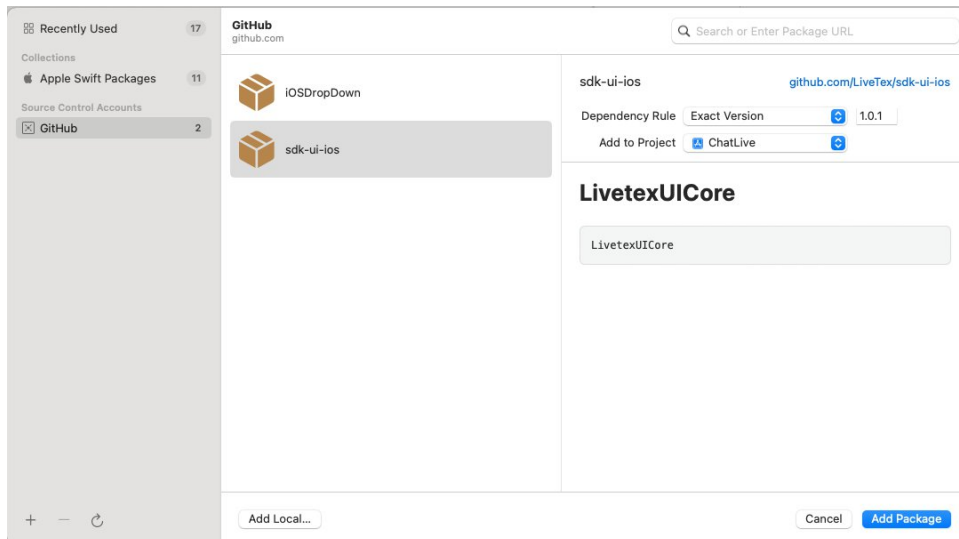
Recently Used 17

Collections

Apple Swift Packages 11

Source Control Accounts

GitHub 2

GitHub
github.com

Search or Enter Package URL

iOSDropDown

sdk-ui-ios

sdk-ui-ios

github.com/LiveTex/sdk-ui-ios

Dependency Rule Exact Version 1.0.1

Add to Project ChatLive

LivetexUICore

LivetexUICore

+ —

Add Local...

Cancel

Add Package